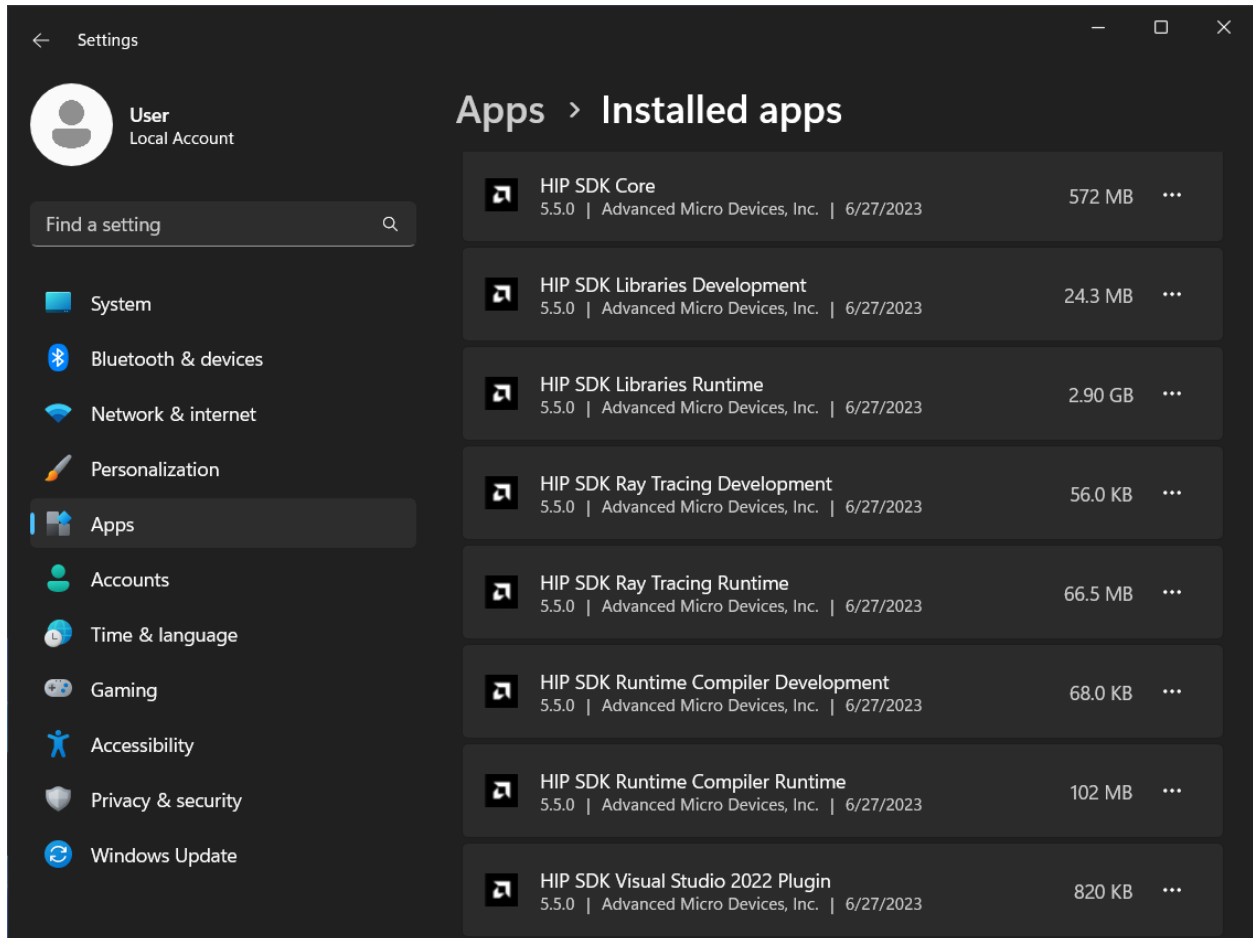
Settings

User
Local Account

Find a setting

System
Bluetooth & devices
Network & internet
Personalization
Apps
Accounts
Time & language
Gaming
Accessibility
Privacy & security
Windows Update

Apps > Installed apps

HIP SDK Core
5.5.0 | Advanced Micro Devices, Inc. | 6/27/2023
572 MB ···

HIP SDK Libraries Development
5.5.0 | Advanced Micro Devices, Inc. | 6/27/2023
24.3 MB ···

HIP SDK Libraries Runtime
5.5.0 | Advanced Micro Devices, Inc. | 6/27/2023
2.90 GB ···

HIP SDK Ray Tracing Development
5.5.0 | Advanced Micro Devices, Inc. | 6/27/2023
56.0 KB ···

HIP SDK Ray Tracing Runtime
5.5.0 | Advanced Micro Devices, Inc. | 6/27/2023
66.5 MB ···

HIP SDK Runtime Compiler Development
5.5.0 | Advanced Micro Devices, Inc. | 6/27/2023
68.0 KB ···

HIP SDK Runtime Compiler Runtime
5.5.0 | Advanced Micro Devices, Inc. | 6/27/2023
102 MB ···

HIP SDK Visual Studio 2022 Plugin
5.5.0 | Advanced Micro Devices, Inc. | 6/27/2023
820 KB ···